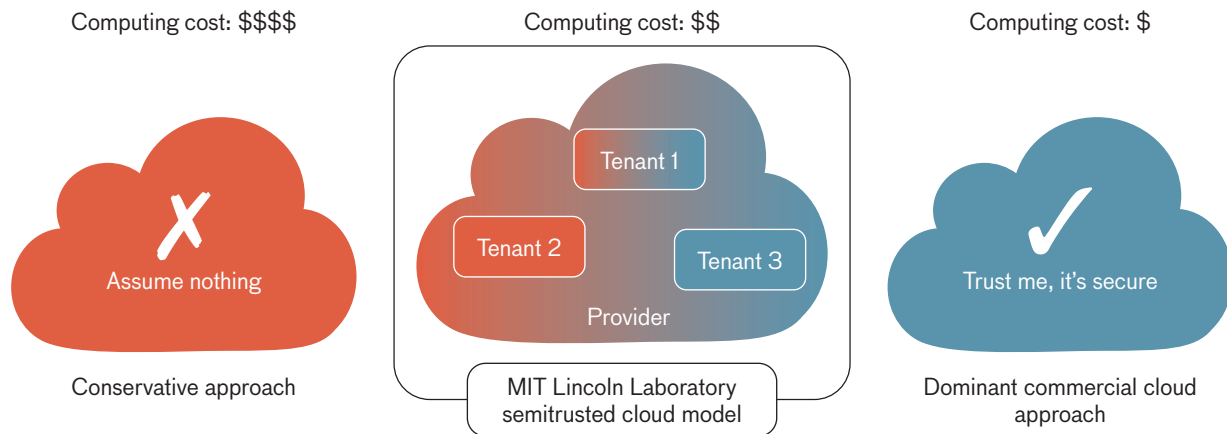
Computing cost: $$$$

✗

Assume nothing

Conservative approach

Computing cost: $$

Tenant 1

Tenant 2

Tenant 3

Provider

MIT Lincoln Laboratory semitrusted cloud model

Computing cost: $

✓

Trust me, it's secure

Dominant commercial cloud approach